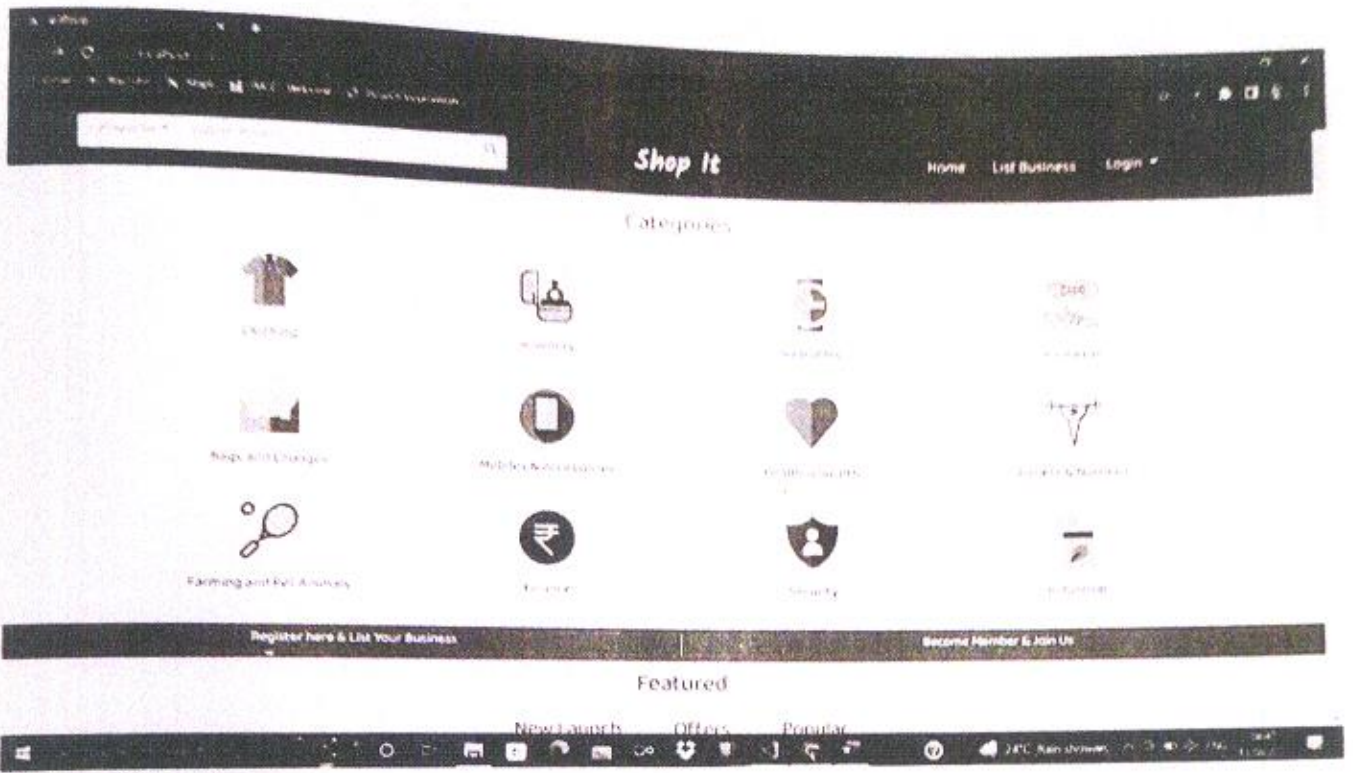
Shop It

Home List Business Login

Categories

Clothing

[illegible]

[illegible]

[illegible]

Bags And Luggage

Mobiles & Accessories

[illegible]

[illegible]

Farming and Pet Animals

Finance

Security

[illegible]

Register here & List Your Business

Become Member & Join Us

Featured

New Launch Offers Popular

24°C Rain showers